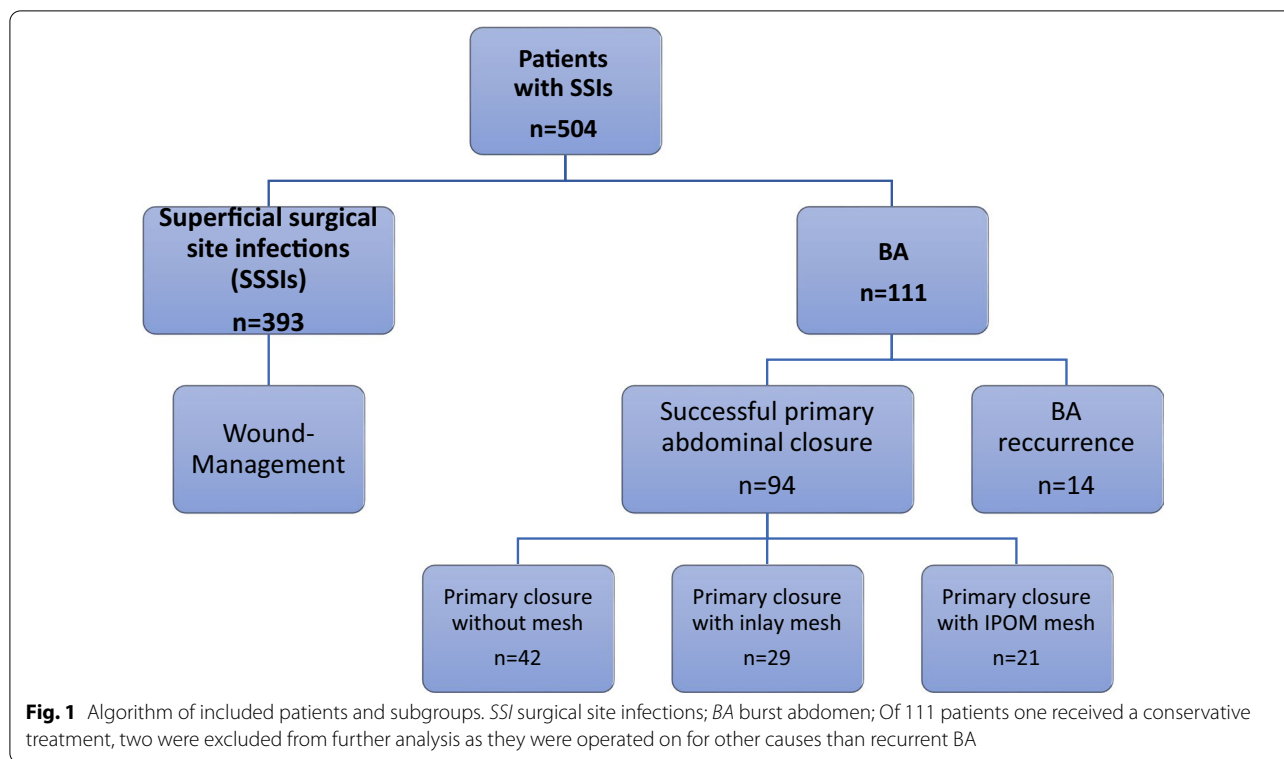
Patients with SSIs
n=504

Superficial surgical site infections (SSSIs)
n=393

BA
n=111

Wound-Management

Successful primary abdominal closure
n=94

BA reccurrence
n=14

Primary closure without mesh
n=42

Primary closure with inlay mesh
n=29

Primary closure with IPOM mesh
n=21

**Fig. 1** Algorithm of included patients and subgroups. *SSI* surgical site infections; *BA* burst abdomen; Of 111 patients one received a conservative treatment, two were excluded from further analysis as they were operated on for other causes than recurrent BA